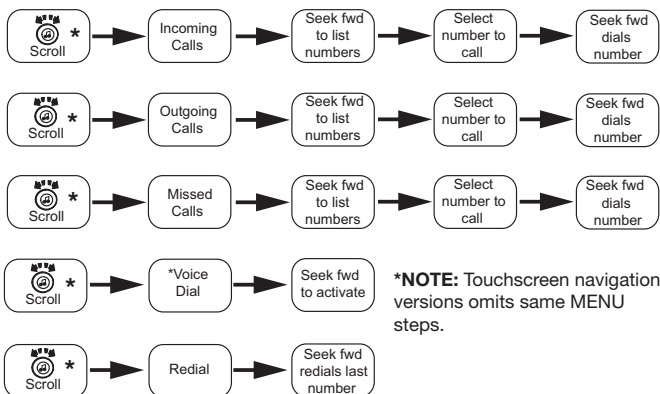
Scroll * Incoming Calls Seek fwd to list numbers Select number to call Seek fwd dials number

Scroll * Outgoing Calls Seek fwd to list numbers Select number to call Seek fwd dials number

Scroll * Missed Calls Seek fwd to list numbers Select number to call Seek fwd dials number

Scroll * *Voice Dial Seek fwd to activate

***NOTE:** Touchscreen navigation versions omits same MENU steps.

Scroll * Redial Seek fwd redials last number